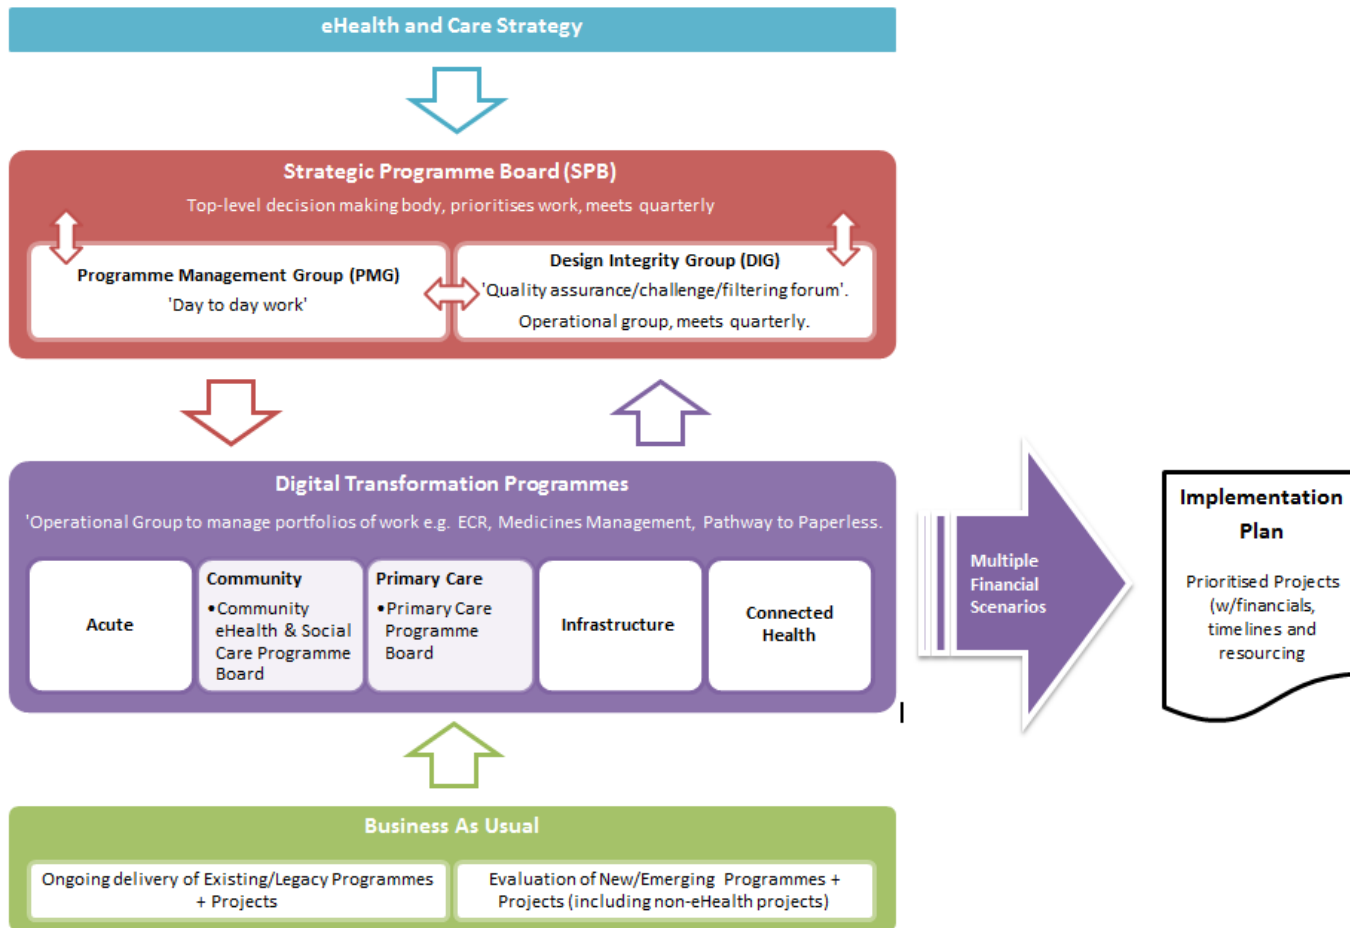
eHealth and Care Strategy

Strategic Programme Board (SPB)

Top-level decision making body, prioritises work, meets quarterly

Programme Management Group (PMG)

'Day to day work'

Design Integrity Group (DIG)

'Quality assurance/challenge/filtering forum'.

Operational group, meets quarterly.

Digital Transformation Programmes

'Operational Group to manage portfolios of work e.g. ECR, Medicines Management, Pathway to Paperless.

Acute

Community

•Community eHealth & Social Care Programme Board

Primary Care

•Primary Care Programme Board

Infrastructure

Connected Health

Multiple Financial Scenarios

Implementation Plan

Prioritised Projects (w/financials, timelines and resourcing

Business As Usual

Ongoing delivery of Existing/Legacy Programmes + Projects

Evaluation of New/Emerging Programmes + Projects (including non-eHealth projects)